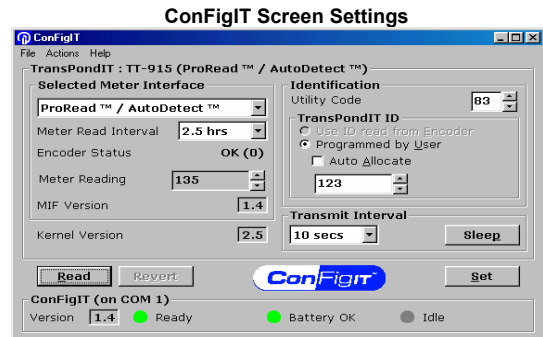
ConFigIT Screen Settings

ConFigIT

File Actions Help

TransPondIT : TT-915 (ProRead ™ / AutoDetect ™)

Selected Meter Interface

ProRead ™ / AutoDetect ™

Meter Read Interval 2.5 hrs

Encoder Status OK (0)

Meter Reading 135

MIF Version 1.4

Kernel Version 2.5

Identification

Utility Code 83

TransPondIT ID

Use ID read from Encoder

Programmed by User

Auto Allocate

123

Transmit Interval

10 secs

Sleep

Read

Revert

ConFigIT

Set

ConFigIT (on COM 1)

Version 1.4 Ready Battery OK Idle